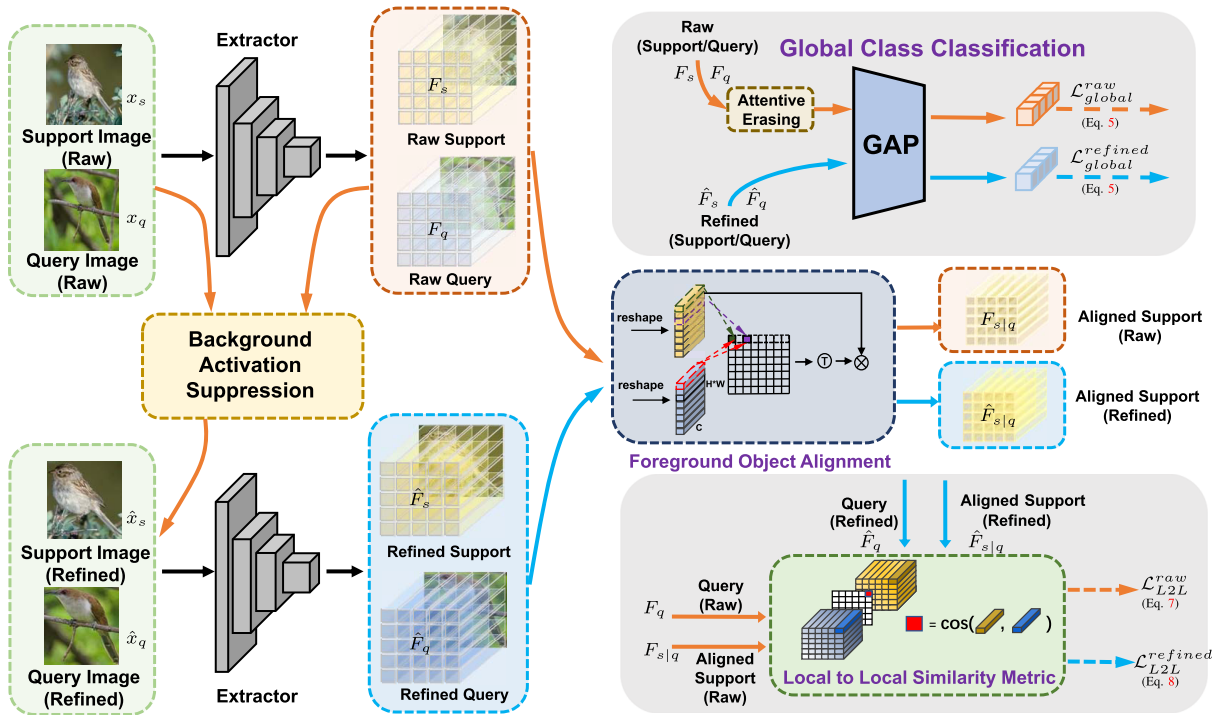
$x_s$
Support Image (Raw)
$x_q$
Query Image (Raw)

Extractor

$F_s$
Raw Support
$F_q$
Raw Query

Background Activation Suppression

$\hat{x}_s$
Support Image (Refined)
$\hat{x}_q$
Query Image (Refined)

Extractor

$\hat{F}_s$
Refined Support
$\hat{F}_q$
Refined Query

Raw (Support/Query)
Global Class Classification
$F_s$ $F_q$
Attentive Erasing
GAP
$\mathcal{L}_{global}^{raw}$
(Eq. 5)
$\hat{F}_s$ $\hat{F}_q$
Refined (Support/Query)
$\mathcal{L}_{global}^{refined}$
(Eq. 5)

reshape
reshape
H*W
C
T
Foreground Object Alignment

$F_{s|q}$
Aligned Support (Raw)
$\hat{F}_{s|q}$
Aligned Support (Refined)

Query (Refined)
$\hat{F}_q$
Aligned Support (Refined)
$\hat{F}_{s|q}$
$F_q$
Query (Raw)
$F_{s|q}$
Aligned Support (Raw)
= cos( , )
Local to Local Similarity Metric
$\mathcal{L}_{L2L}^{raw}$
(Eq. 7)
$\mathcal{L}_{L2L}^{refined}$
(Eq. 8)